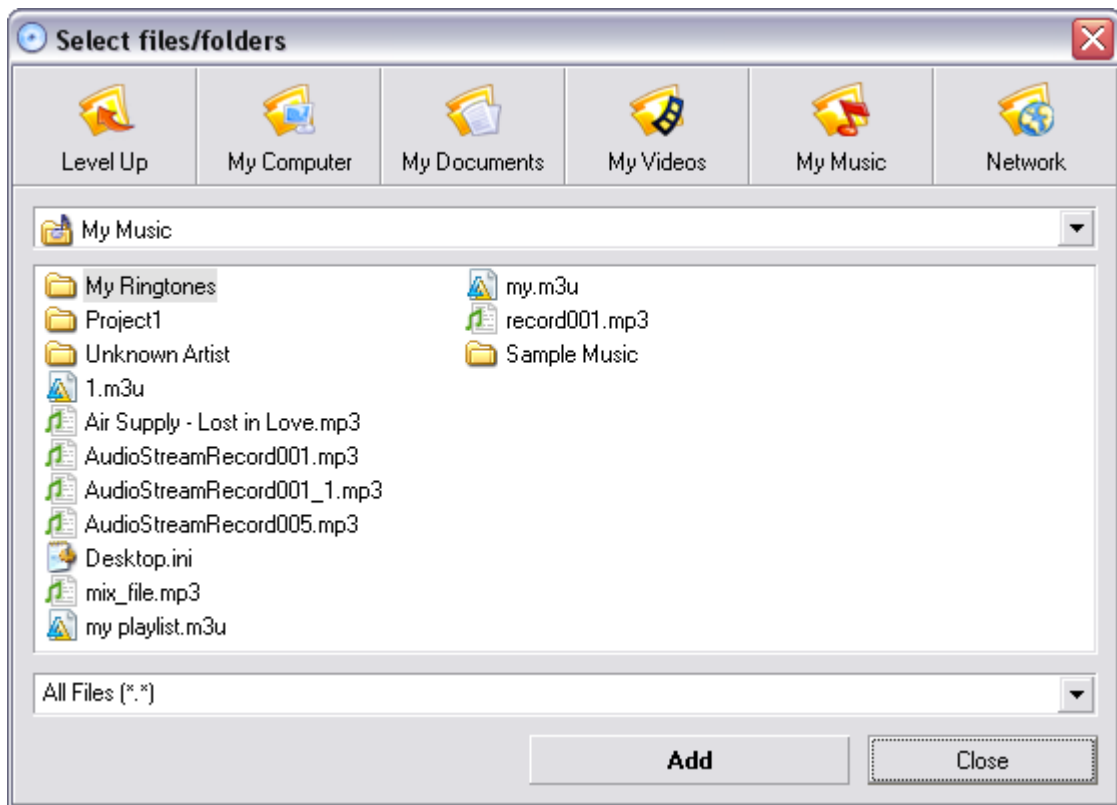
Select files/folders

Level Up
My Computer
My Documents
My Videos
My Music
Network

My Music

My Ringtones
Project1
Unknown Artist
1.m3u
Air Supply - Lost in Love.mp3
AudioStreamRecord001.mp3
AudioStreamRecord001_1.mp3
AudioStreamRecord005.mp3
Desktop.ini
mix_file.mp3
my playlist.m3u

my.m3u
record001.mp3
Sample Music

All Files (*.*)

Add
Close